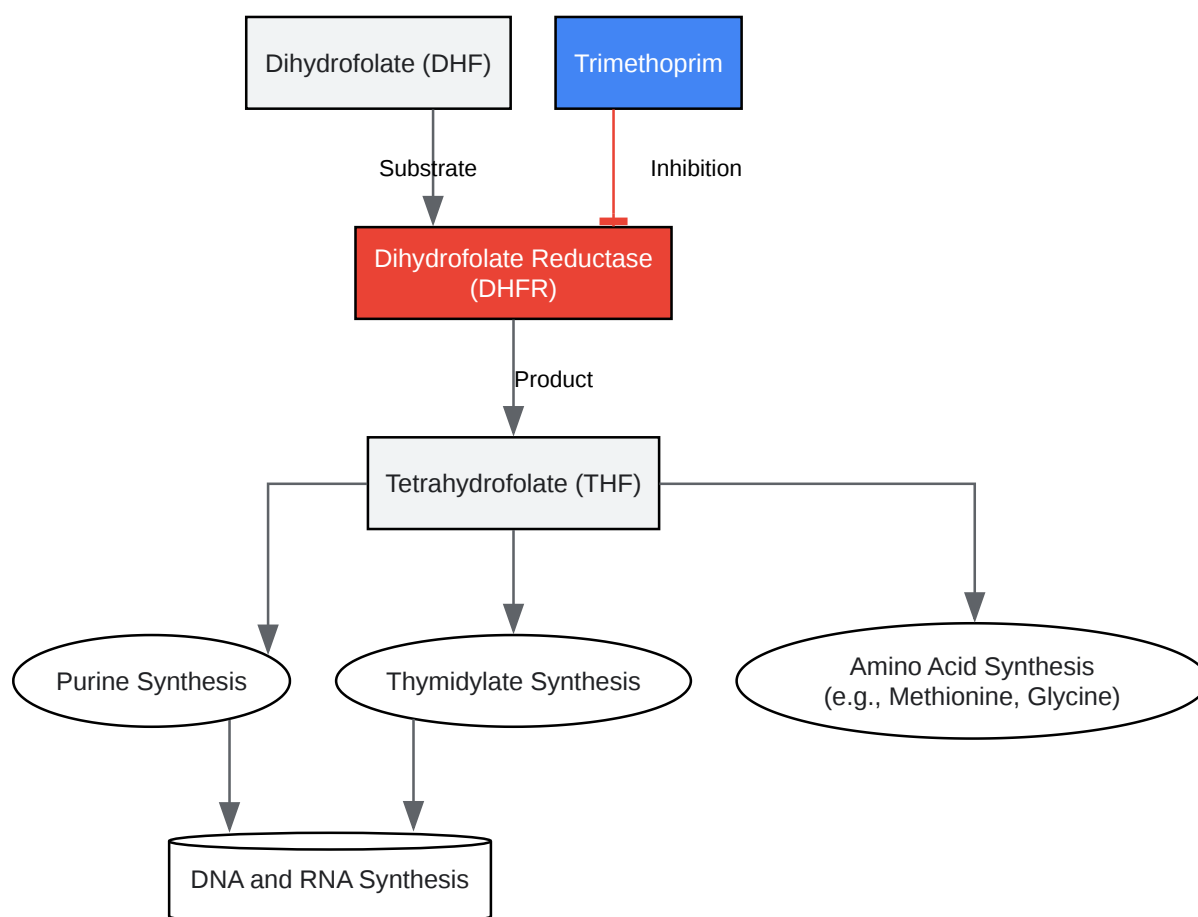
Dihydrofolate (DHF)

Trimethoprim

Substrate

Inhibition

Dihydrofolate Reductase (DHFR)

Product

Tetrahydrofolate (THF)

Purine Synthesis

Thymidylate Synthesis

Amino Acid Synthesis (e.g., Methionine, Glycine)

DNA and RNA Synthesis